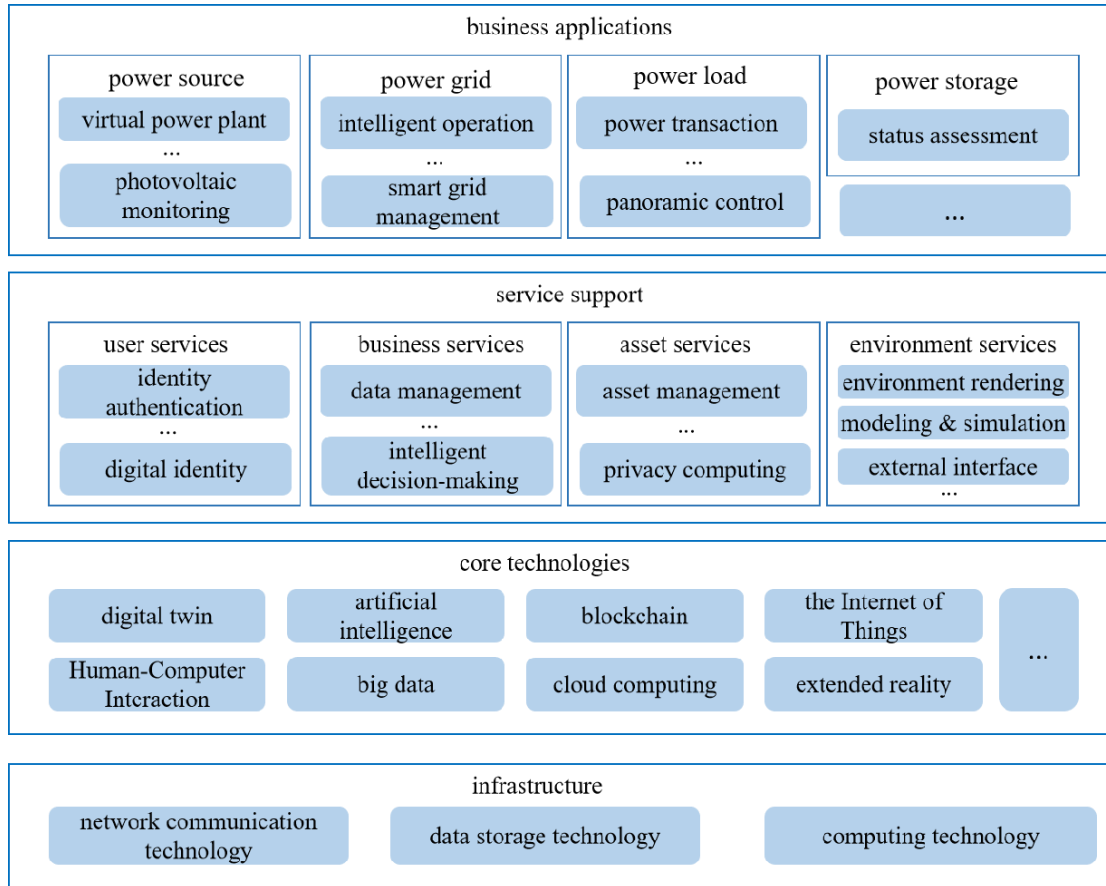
business applications

power source
virtual power plant
...
photovoltaic monitoring

power grid
intelligent operation
...
smart grid management

power load
power transaction
...
panoramic control

power storage
status assessment

...

service support

user services
identity authentication
...
digital identity

business services
data management
...
intelligent decision-making

asset services
asset management
...
privacy computing

environment services
environment rendering
modeling & simulation
external interface
...

core technologies

digital twin
artificial intelligence
blockchain
the Internet of Things
...
Human-Computer Interaction
big data
cloud computing
extended reality

infrastructure

network communication technology
data storage technology
computing technology